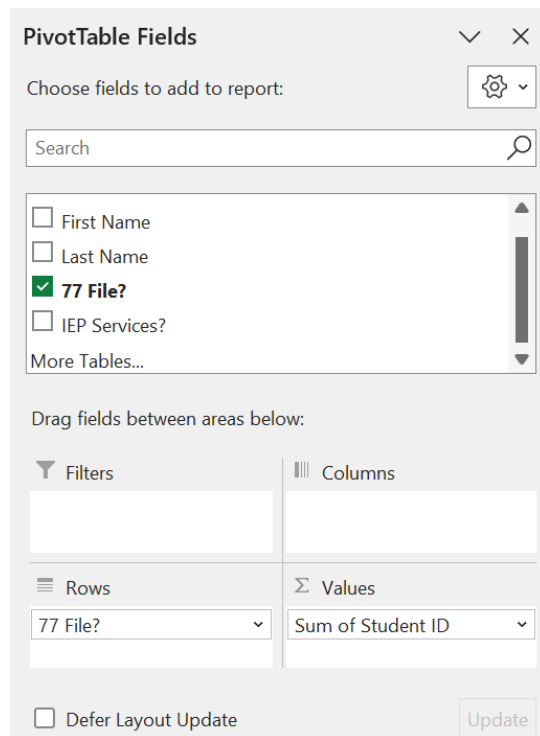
PivotTable Fields

Choose fields to add to report:

Search

First Name
Last Name
77 File?
IEP Services?
More Tables...

Drag fields between areas below:

Filters

Columns

Rows
77 File?

Values
Sum of Student ID

Defer Layout Update

Update